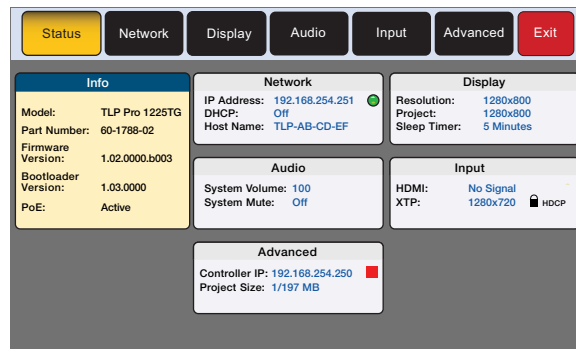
Status Network Display Audio Input Advanced Exit

Info

| | |
|---|---|
| Model: | TLP Pro 1225TG |
| Part Number: | 60-1788-02 |
| Firmware Version: | 1.02.0000.b003 |
| Bootloader Version: | 1.03.0000 |
| PoE: | Active |

Network

IP Address: 192.168.254.251
DHCP: Off
Host Name: TLP-AB-CD-EF

Display

Resolution: 1280x800
Project: 1280x800
Sleep Timer: 5 Minutes

Audio

System Volume: 100
System Mute: Off

Input

HDMI: No Signal
XTP: 1280x720 HDCP

Advanced

Controller IP: 192.168.254.250
Project Size: 1/197 MB